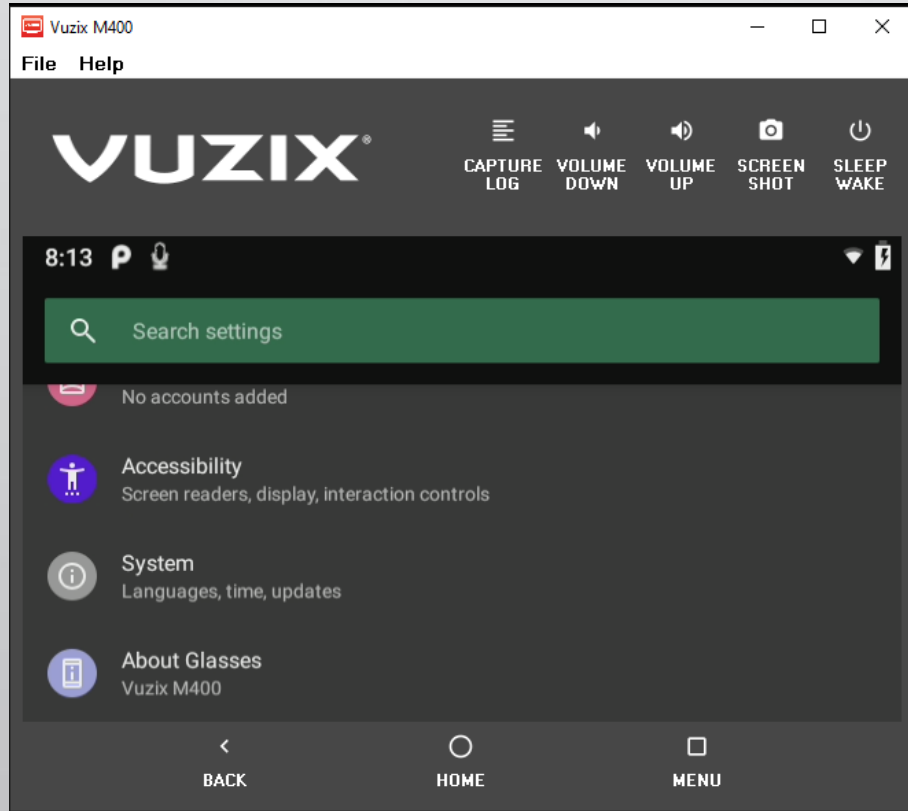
Vuzix M400

File Help

VUZIX®

CAPTURE LOG
VOLUME DOWN
VOLUME UP
SCREEN SHOT
SLEEP WAKE

8:13

Search settings

No accounts added

Accessibility
Screen readers, display, interaction controls

System
Languages, time, updates

About Glasses
Vuzix M400

BACK
HOME
MENU